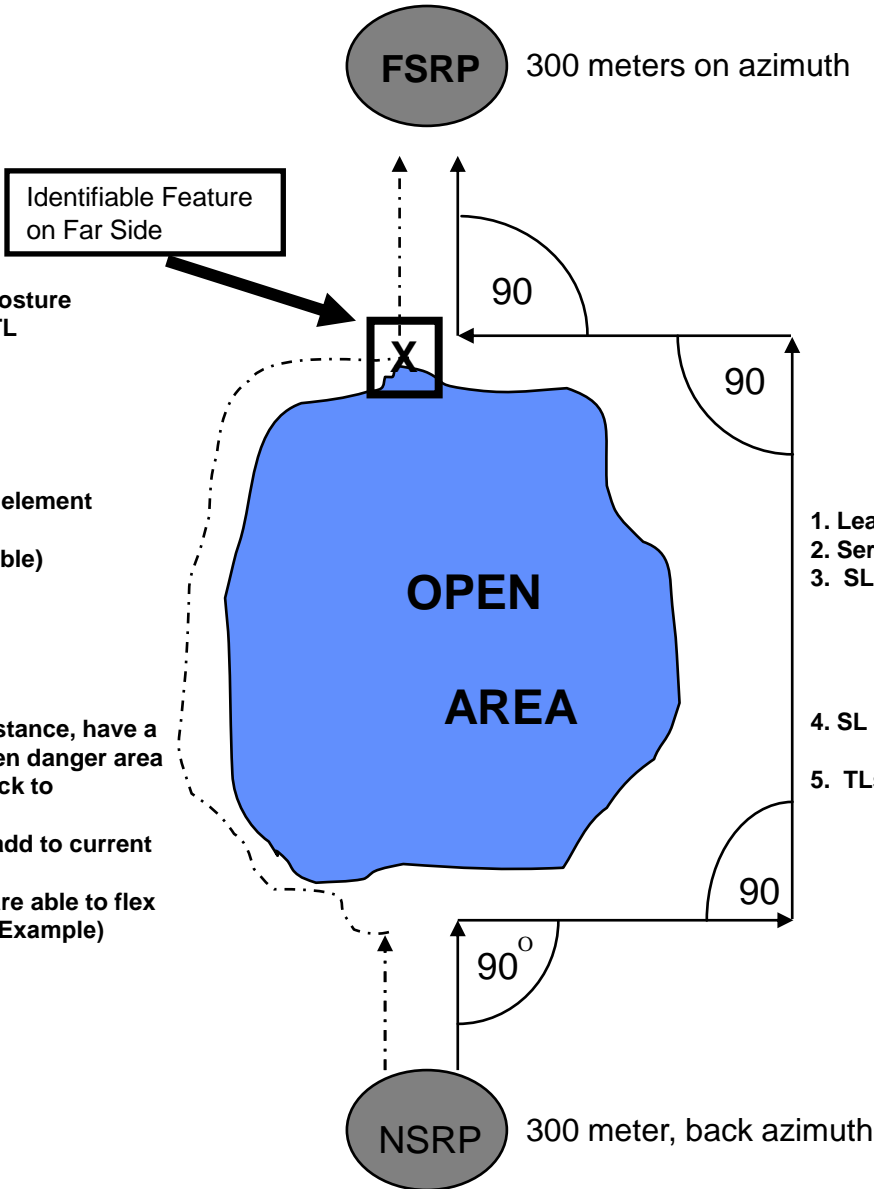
FSRP 300 meters on azimuth

Identifiable Feature on Far Side

osture
TL

element

ble)

stance, have a
en danger area
ck to

add to current

re able to flex
Example)

X

90

90

OPEN

AREA

1. Lea
2. Ser
3. SL

4. SL

5. TL

90

$90^{o}$

NSRP 300 meter, back azimuth